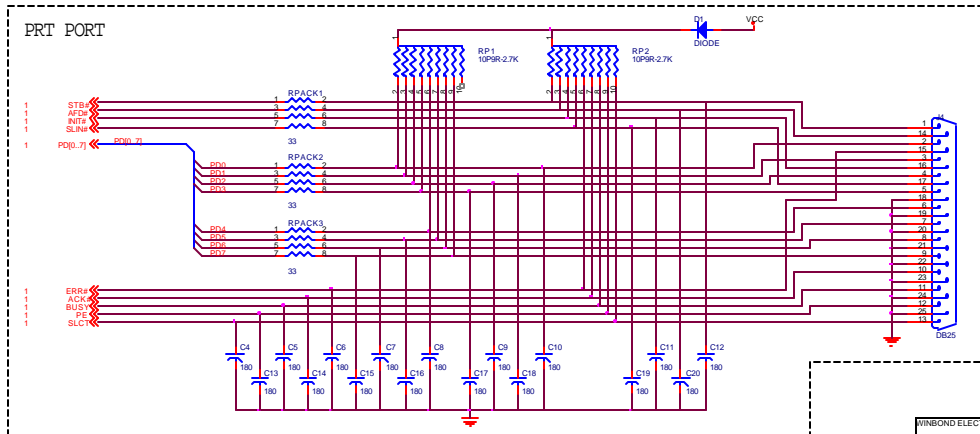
PRT PORT

D1
DIODE
VCC

RP1
10P9R-2.7K
RP2
10P9R-2.7K

1 STB#
1 AFD#
1 INIT#
1 SLIN#
1 PD[0..7]
PD[0..7]

RPACK1
1 2
3 4
5 6
7 8
33

PD0
PD1
PD2
PD3
RPACK2
1 2
3 4
5 6
7 8
33

PD4
PD5
PD6
PD7
RPACK3
1 2
3 4
5 6
7 8
33

1 ERR#
1 ACK#
1 BUSY
1 PE
1 SLCT

C4 180
C13 180
C5 180
C14 180
C6 180
C15 180
C7 180
C16 180
C8 180
C17 180
C9 180
C18 180
C10 180
C19 180
C11 180
C20 180
C12 180

J1
1
14
2
15
3
16
4
17
5
18
6
19
7
20
8
21
9
22
10
23
11
24
12
25
13
DB25

WINBOND ELECT